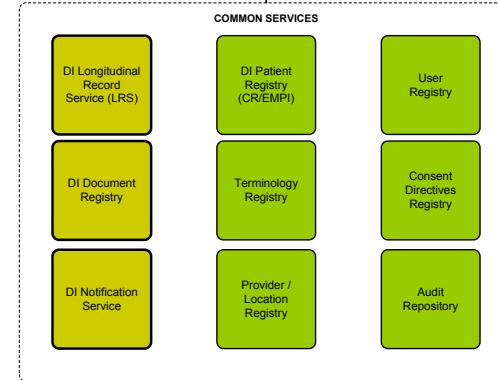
COMMON SERVICES

DI Longitudinal Record Service (LRS)

DI Patient Registry (CR/EMPI)

User Registry

DI Document Registry

Terminology Registry

Consent Directives Registry

DI Notification Service

Provider / Location Registry

Audit Repository